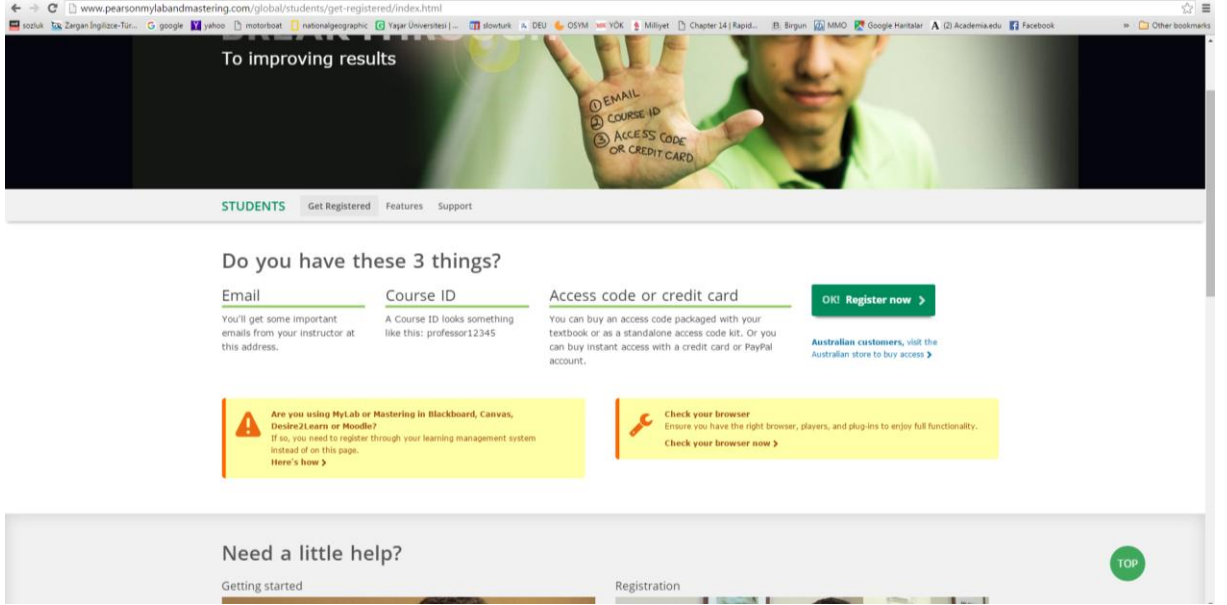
www.pearsonmylabandmastering.com/global/students/get-registered/index.html

sozluk Zargan İngilizce-Tür... google yahoo motorboat nationalgeographic Yaşar Üniversitesi |... slowturk DEU OSYM YÖK Milliyet Chapter 14 | Rapid... Birgun MMO Google Haritalar (2) Academia.edu Facebook » Other bookmarks

To improving results

① EMAIL
② COURSE ID
③ ACCESS CODE OR CREDIT CARD

STUDENTS Get Registered Features Support

Do you have these 3 things?

Email
You'll get some important emails from your instructor at this address.

Course ID
A Course ID looks something like this: professor12345

Access code or credit card
You can buy an access code packaged with your textbook or as a standalone access code kit. Or you can buy instant access with a credit card or PayPal account.

OK! Register now >

Australian customers, visit the Australian store to buy access >

Are you using MyLab or Mastering in Blackboard, Canvas, Desire2Learn or Moodle?
If so, you need to register through your learning management system instead of on this page.
Here's how >

Check your browser
Ensure you have the right browser, players, and plug-ins to enjoy full functionality.
Check your browser now >

Need a little help?

Getting started

Registration

TOP